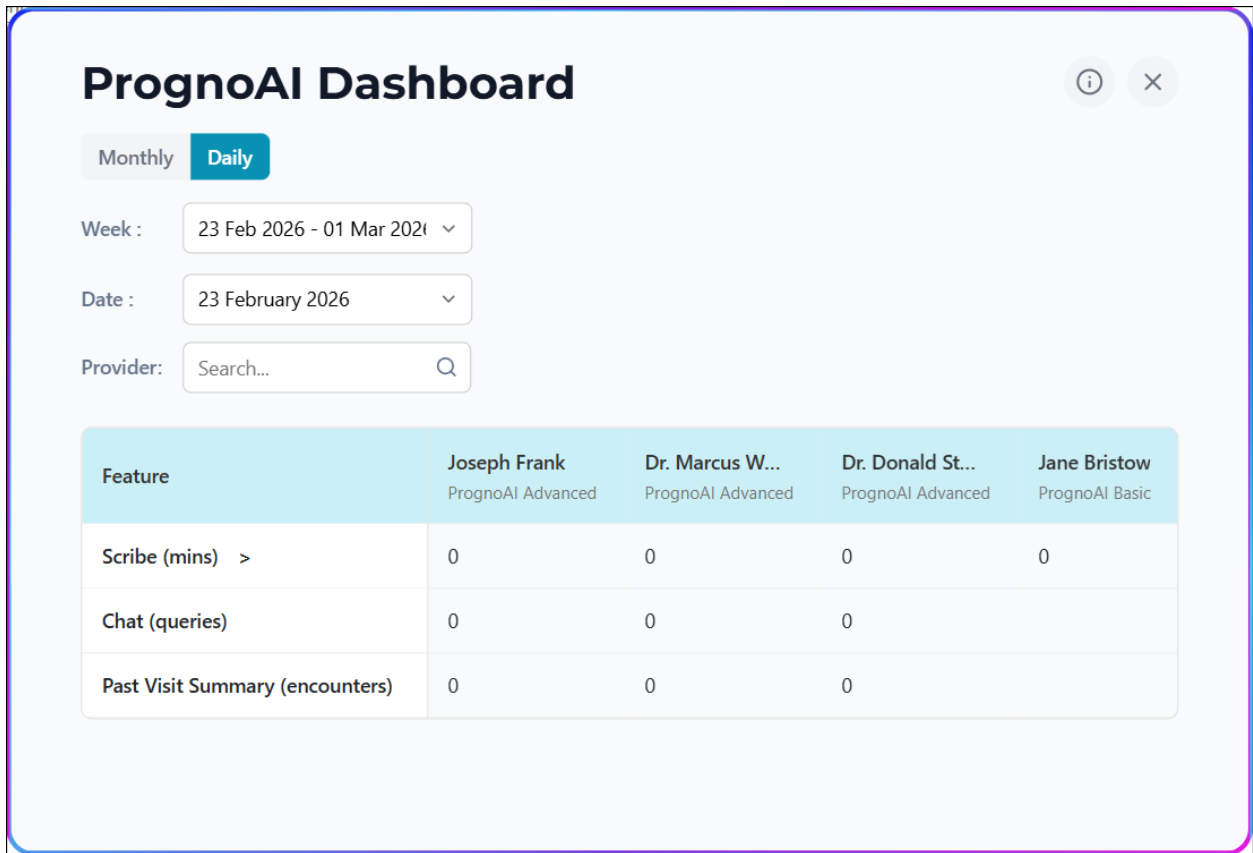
PrognoAI Dashboard

Monthly Daily

Week : 23 Feb 2026 - 01 Mar 202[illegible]

Date : 23 February 2026

Provider: Search...

| Feature | Joseph Frank<br>PrognoAI Advanced | Dr. Marcus W...<br>PrognoAI Advanced | Dr. Donald St...<br>PrognoAI Advanced | Jane Bristow<br>PrognoAI Basic |
|---|---|---|---|---|
| Scribe (mins) > | 0 | 0 | 0 | 0 |
| Chat (queries) | 0 | 0 | 0 | |
| Past Visit Summary (encounters) | 0 | 0 | 0 | |